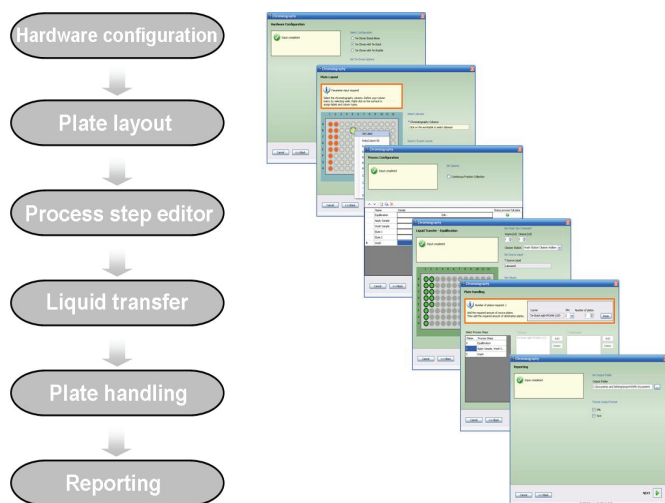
Hardware configuration

Plate layout

Process step editor

Liquid transfer

Plate handling

Reporting

Chromatography
Hardware Configuration
Input completed

Chromatography
Plate Layout
Parameter input required

Chromatography
Process Configuration
Input completed

Chromatography
Liquid Transfer - Equilibration
Input completed

Chromatography
Plate Handling

Chromatography
Reporting
Input completed

Cancel
<< Back
Next